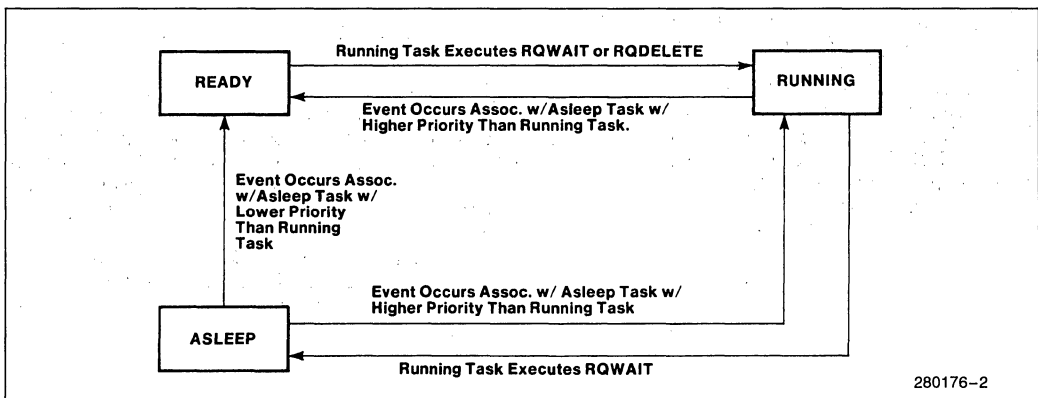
READY

Running Task Executes RQWAIT or RQDELETE

RUNNING

Event Occurs Assoc. w/Asleep Task w/ Higher Priority Than Running Task.

Event Occurs Assoc. w/Asleep Task w/ Lower Priority Than Running Task

Event Occurs Assoc. w/ Asleep Task w/ Higher Priority Than Running Task

ASLEEP

Running Task Executes RQWAIT

280176–2